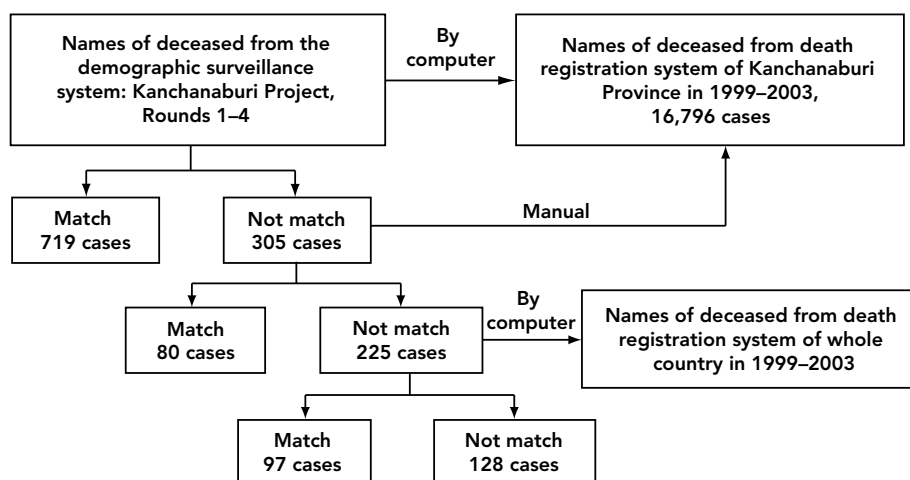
Names of deceased from the demographic surveillance system: Kanchanaburi Project, Rounds 1–4

By computer

Names of deceased from death registration system of Kanchanaburi Province in 1999–2003, 16,796 cases

Match 719 cases

Not match 305 cases

Manual

Match 80 cases

Not match 225 cases

By computer

Names of deceased from death registration system of whole country in 1999–2003

Match 97 cases

Not match 128 cases